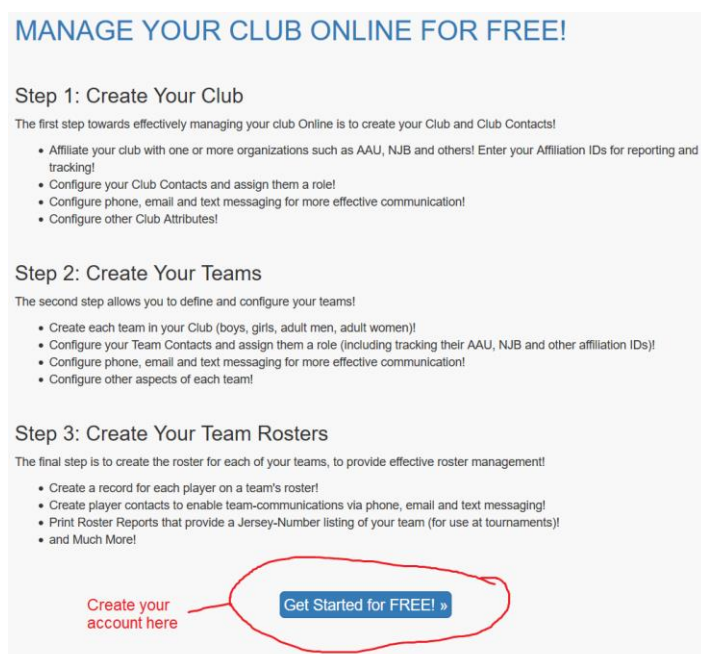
MANAGE YOUR CLUB ONLINE FOR FREE!

Step 1: Create Your Club

The first step towards effectively managing your club Online is to create your Club and Club Contacts!

- Affiliate your club with one or more organizations such as AAU, NJB and others! Enter your Affiliation IDs for reporting and tracking!
- Configure your Club Contacts and assign them a role!
- Configure phone, email and text messaging for more effective communication!
- Configure other Club Attributes!

Step 2: Create Your Teams

The second step allows you to define and configure your teams!

- Create each team in your Club (boys, girls, adult men, adult women)!
- Configure your Team Contacts and assign them a role (including tracking their AAU, NJB and other affiliation IDs)!
- Configure phone, email and text messaging for more effective communication!
- Configure other aspects of each team!

Step 3: Create Your Team Rosters

The final step is to create the roster for each of your teams, to provide effective roster management!

- Create a record for each player on a team's roster!
- Create player contacts to enable team-communications via phone, email and text messaging!
- Print Roster Reports that provide a Jersey-Number listing of your team (for use at tournaments)!
- and Much More!

Create your account here

Get Started for FREE! »